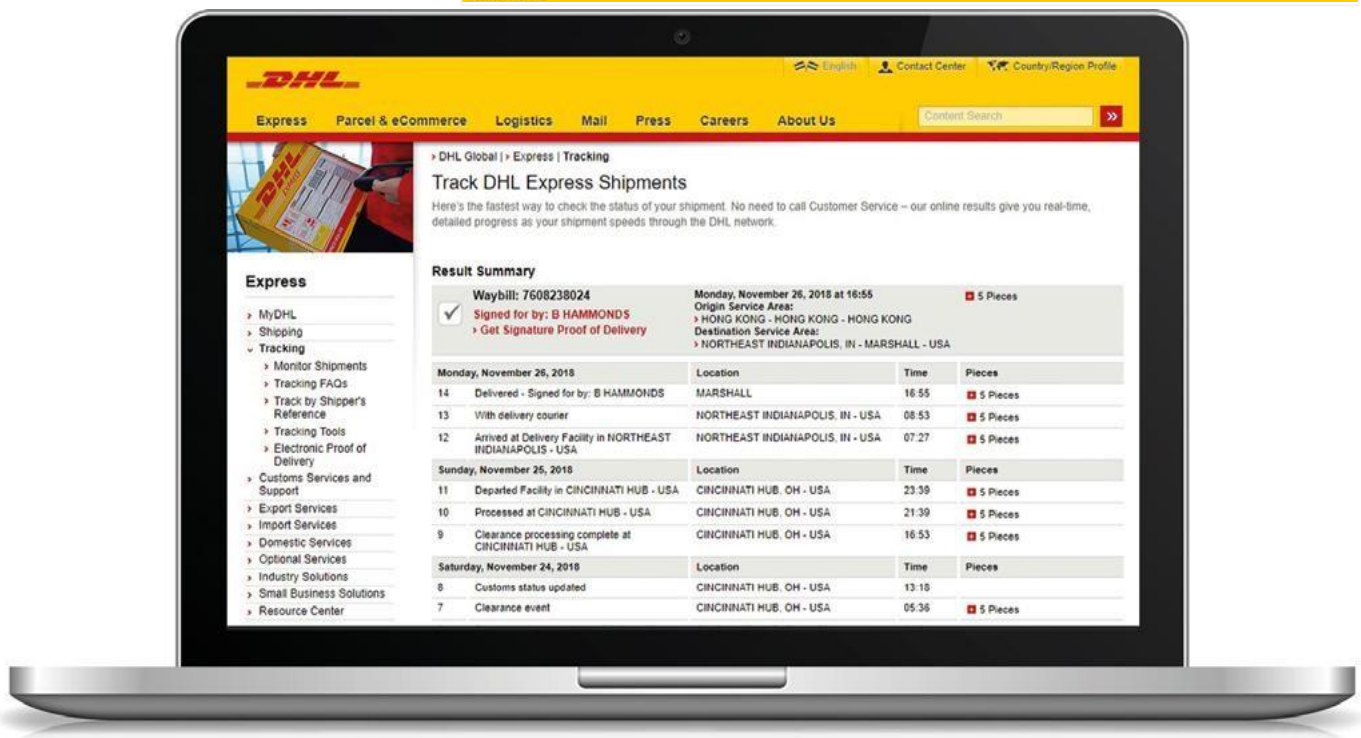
DHL

English | Contact Center | Country/Region Profile

Express | Parcel & eCommerce | Logistics | Mail | Press | Careers | About Us

Content Search »

› DHL Global | › Express | Tracking

Track DHL Express Shipments

Here's the fastest way to check the status of your shipment. No need to call Customer Service – our online results give you real-time, detailed progress as your shipment speeds through the DHL network.

Express

› MyDHL
› Shipping
⌄ Tracking
› Monitor Shipments
› Tracking FAQs
› Track by Shipper's Reference
› Tracking Tools
› Electronic Proof of Delivery
› Customs Services and Support
› Export Services
› Import Services
› Domestic Services
› Optional Services
› Industry Solutions
› Small Business Solutions
› Resource Center

Result Summary

Waybill: 7608238024
Signed for by: B HAMMONDS
› Get Signature Proof of Delivery

Monday, November 26, 2018 at 16:55
Origin Service Area:
› HONG KONG - HONG KONG - HONG KONG
Destination Service Area:
› NORTHEAST INDIANAPOLIS, IN - MARSHALL - USA

5 Pieces

| Monday, November 26, 2018 | | Location | Time | Pieces |
|---|---|---|---|---|
| 14 | Delivered - Signed for by: B HAMMONDS | MARSHALL | 16:55 | 5 Pieces |
| 13 | With delivery courier | NORTHEAST INDIANAPOLIS, IN - USA | 08:53 | 5 Pieces |
| 12 | Arrived at Delivery Facility in NORTHEAST INDIANAPOLIS - USA | NORTHEAST INDIANAPOLIS, IN - USA | 07:27 | 5 Pieces |
| **Sunday, November 25, 2018** | | **Location** | **Time** | **Pieces** |
| 11 | Departed Facility in CINCINNATI HUB - USA | CINCINNATI HUB, OH - USA | 23:39 | 5 Pieces |
| 10 | Processed at CINCINNATI HUB - USA | CINCINNATI HUB, OH - USA | 21:39 | 5 Pieces |
| 9 | Clearance processing complete at CINCINNATI HUB - USA | CINCINNATI HUB, OH - USA | 16:53 | 5 Pieces |
| **Saturday, November 24, 2018** | | **Location** | **Time** | **Pieces** |
| 8 | Customs status updated | CINCINNATI HUB, OH - USA | 13:18 | |
| 7 | Clearance event | CINCINNATI HUB, OH - USA | 05:36 | 5 Pieces |